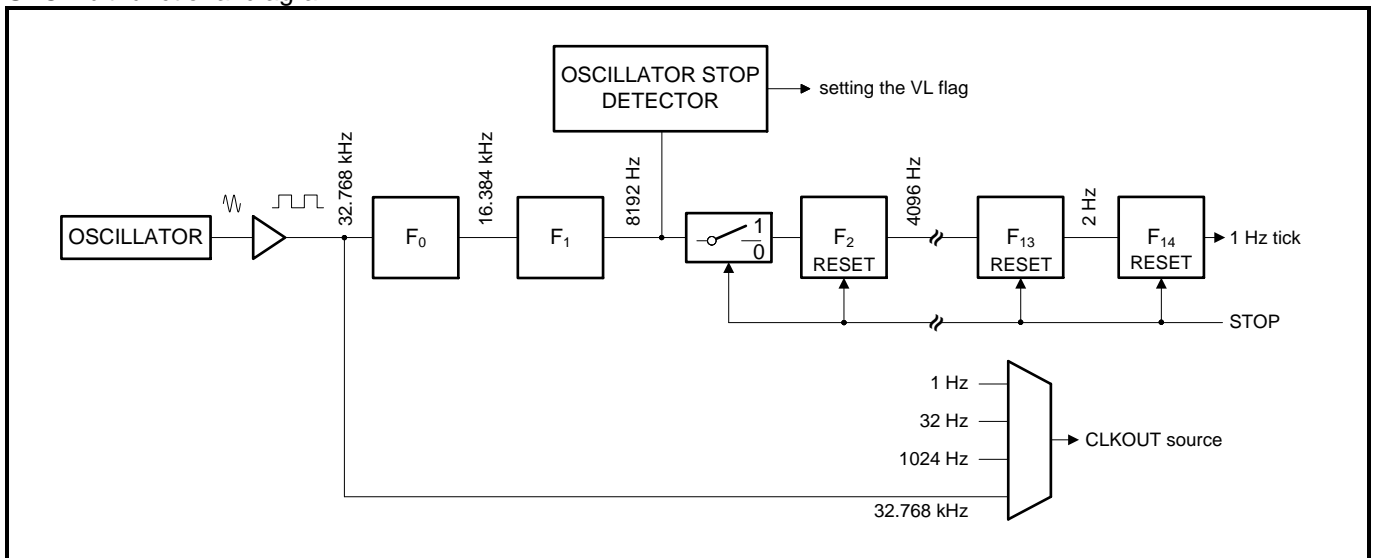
OSCILLATOR STOP DETECTOR

setting the VL flag

OSCILLATOR

32.768 kHz

$F_0$

16.384 kHz

$F_1$

8192 Hz

1

0

$F_2$
RESET

4096 Hz

$F_{13}$
RESET

2 Hz

$F_{14}$
RESET

1 Hz tick

STOP

1 Hz

32 Hz

1024 Hz

32.768 kHz

CLKOUT source